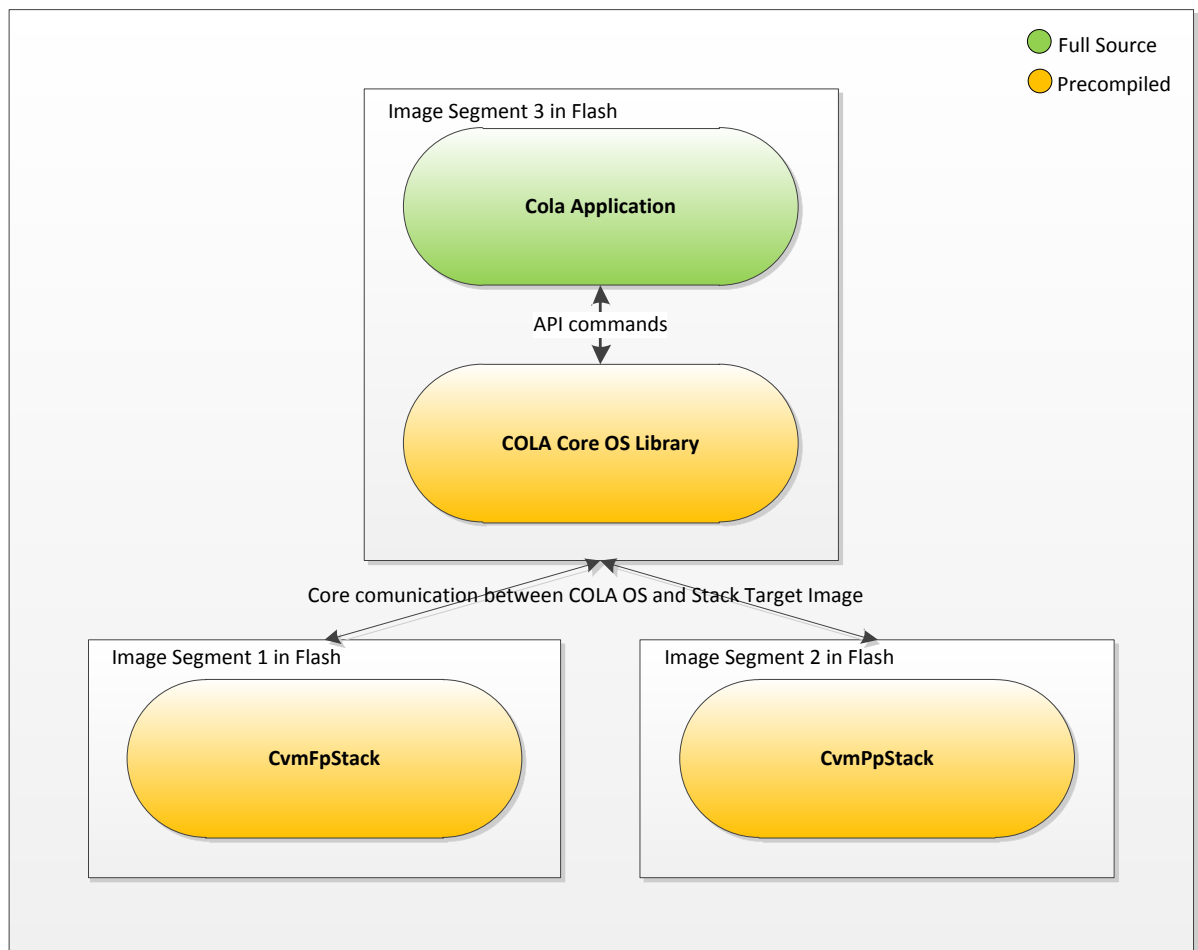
Full Source
Precompiled

Image Segment 3 in Flash

Cola Application

API commands

COLA Core OS Library

Core comunication between COLA OS and Stack Target Image

Image Segment 1 in Flash

CvmFpStack

Image Segment 2 in Flash

CvmPpStack